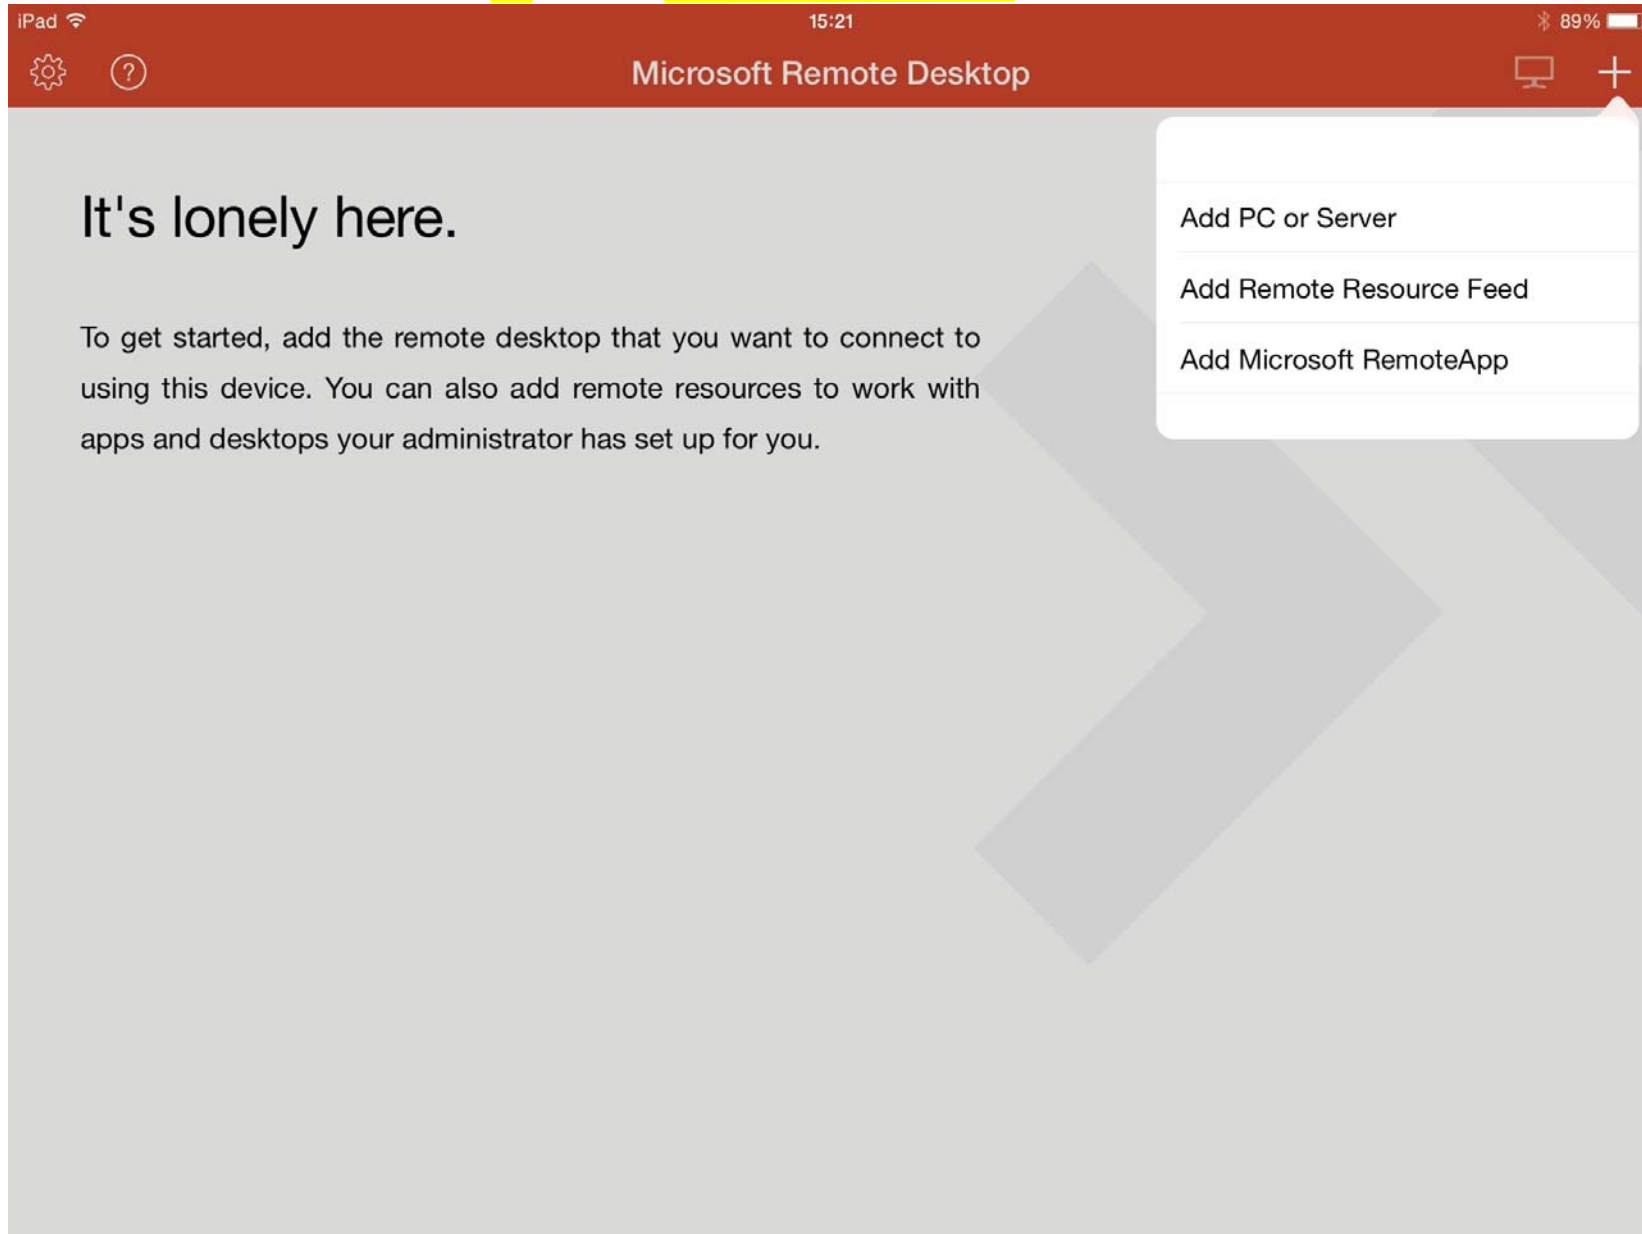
iPad
15:21
89%

Microsoft Remote Desktop

It's lonely here.

To get started, add the remote desktop that you want to connect to using this device. You can also add remote resources to work with apps and desktops your administrator has set up for you.

Add PC or Server
Add Remote Resource Feed
Add Microsoft RemoteApp